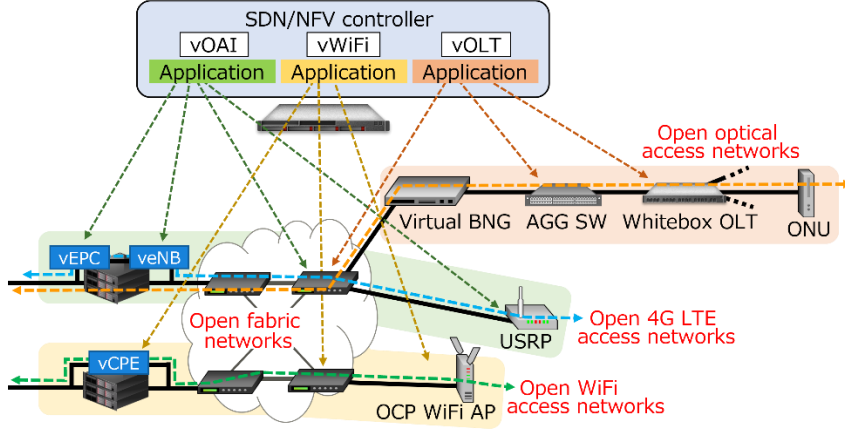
SDN/NFV controller
vOAI
vWiFi
vOLT
Application
Application
Application

Open optical access networks

Virtual BNG
AGG SW
Whitebox OLT
ONU

vEPC
veNB

Open fabric networks

USRP
Open 4G LTE access networks

vCPE

OCP WiFi AP
Open WiFi access networks